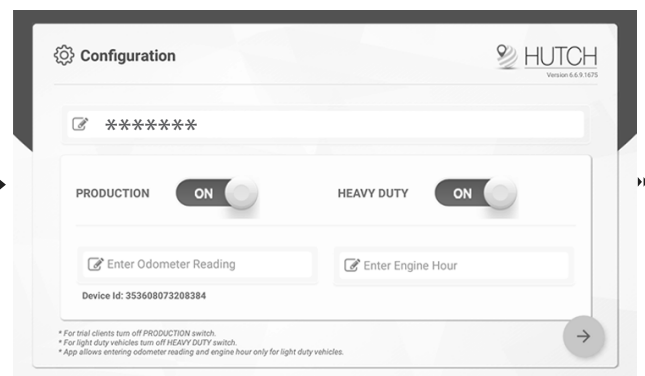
Configuration

HUTCH
Version 6.6.9.1675

*******

PRODUCTION ON

HEAVY DUTY ON

Enter Odometer Reading

Enter Engine Hour

Device Id: 353608073208384

* For trial clients turn off PRODUCTION switch.
* For light duty vehicles turn off HEAVY DUTY switch.
* App allows entering odometer reading and engine hour only for light duty vehicles.